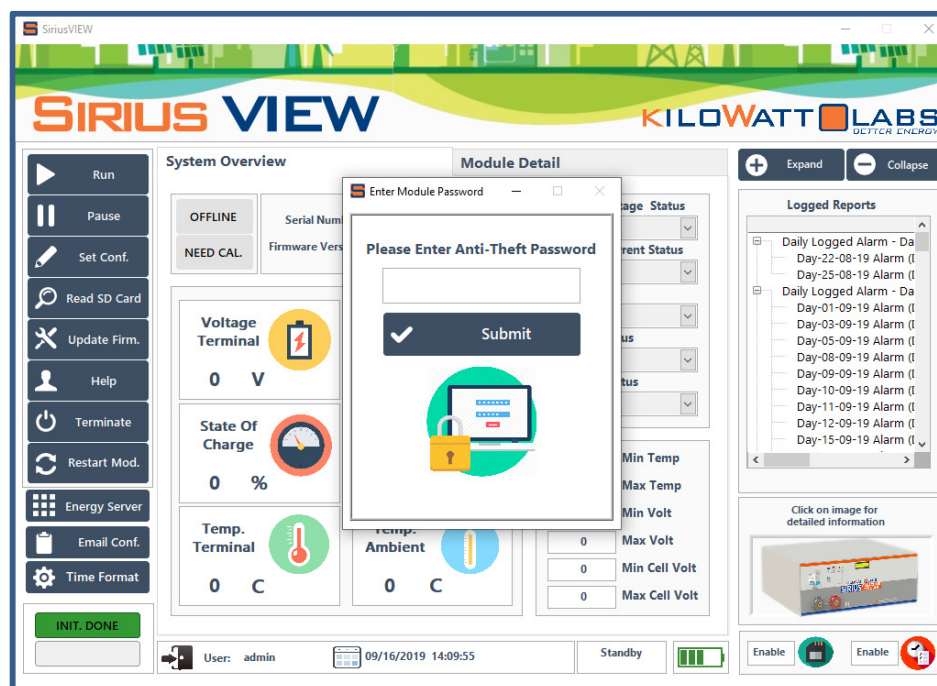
SiriusVIEW

SIRIUS VIEW

KILOWATT LABS
BETTER ENERGY

Run
Pause
Set Conf.
Read SD Card
Update Firm.
Help
Terminate
Restart Mod.
Energy Server
Email Conf.
Time Format

INIT. DONE

System Overview

OFFLINE
NEED CAL.

Serial Num
Firmware Vers

Voltage Terminal
0 V

State Of Charge
0 %

Temp. Terminal
0 C

Temp. Ambient
0 C

Module Detail

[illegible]tage Status
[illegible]rent Status
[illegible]us
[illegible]tus

Min Temp
Max Temp
Min Volt
0 Max Volt
0 Min Cell Volt
0 Max Cell Volt

Enter Module Password

Please Enter Anti-Theft Password

Submit

Expand
Collapse

Logged Reports

Daily Logged Alarm - Da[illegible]
Day-22-08-19 Alarm ([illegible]
Day-25-08-19 Alarm ([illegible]
Daily Logged Alarm - Da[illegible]
Day-01-09-19 Alarm ([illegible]
Day-03-09-19 Alarm ([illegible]
Day-05-09-19 Alarm ([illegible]
Day-08-09-19 Alarm ([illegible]
Day-09-09-19 Alarm ([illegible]
Day-10-09-19 Alarm ([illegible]
Day-11-09-19 Alarm ([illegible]
Day-12-09-19 Alarm ([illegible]
Day-15-09-19 Alarm ([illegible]

Click on image for detailed information

User: admin
09/16/2019 14:09:55
Standby

Enable
Enable